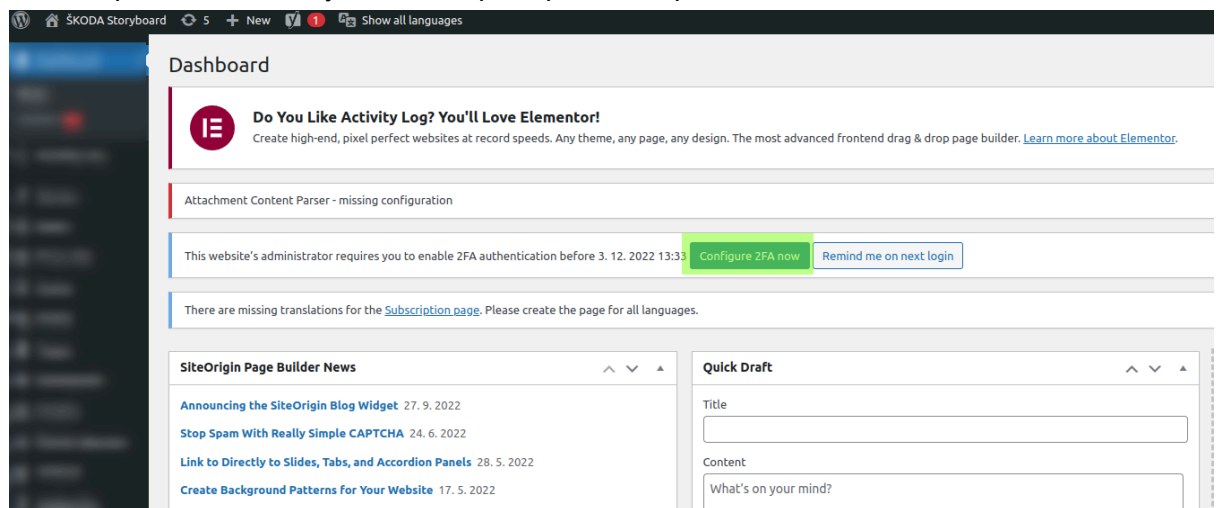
ŠKODA Storyboard 5 New 1 Show all languages

Dashboard

Do You Like Activity Log? You'll Love Elementor!

Create high-end, pixel perfect websites at record speeds. Any theme, any page, any design. The most advanced frontend drag & drop page builder. Learn more about Elementor.

Attachment Content Parser - missing configuration

This website's administrator requires you to enable 2FA authentication before 3. 12. 2022 13:33 Configure 2FA now Remind me on next login

There are missing translations for the Subscription page. Please create the page for all languages.

SiteOrigin Page Builder News

Announcing the SiteOrigin Blog Widget 27. 9. 2022

Stop Spam With Really Simple CAPTCHA 24. 6. 2022

Link to Directly to Slides, Tabs, and Accordion Panels 28. 5. 2022

Create Background Patterns for Your Website 17. 5. 2022

Quick Draft

Title

Content

What's on your mind?